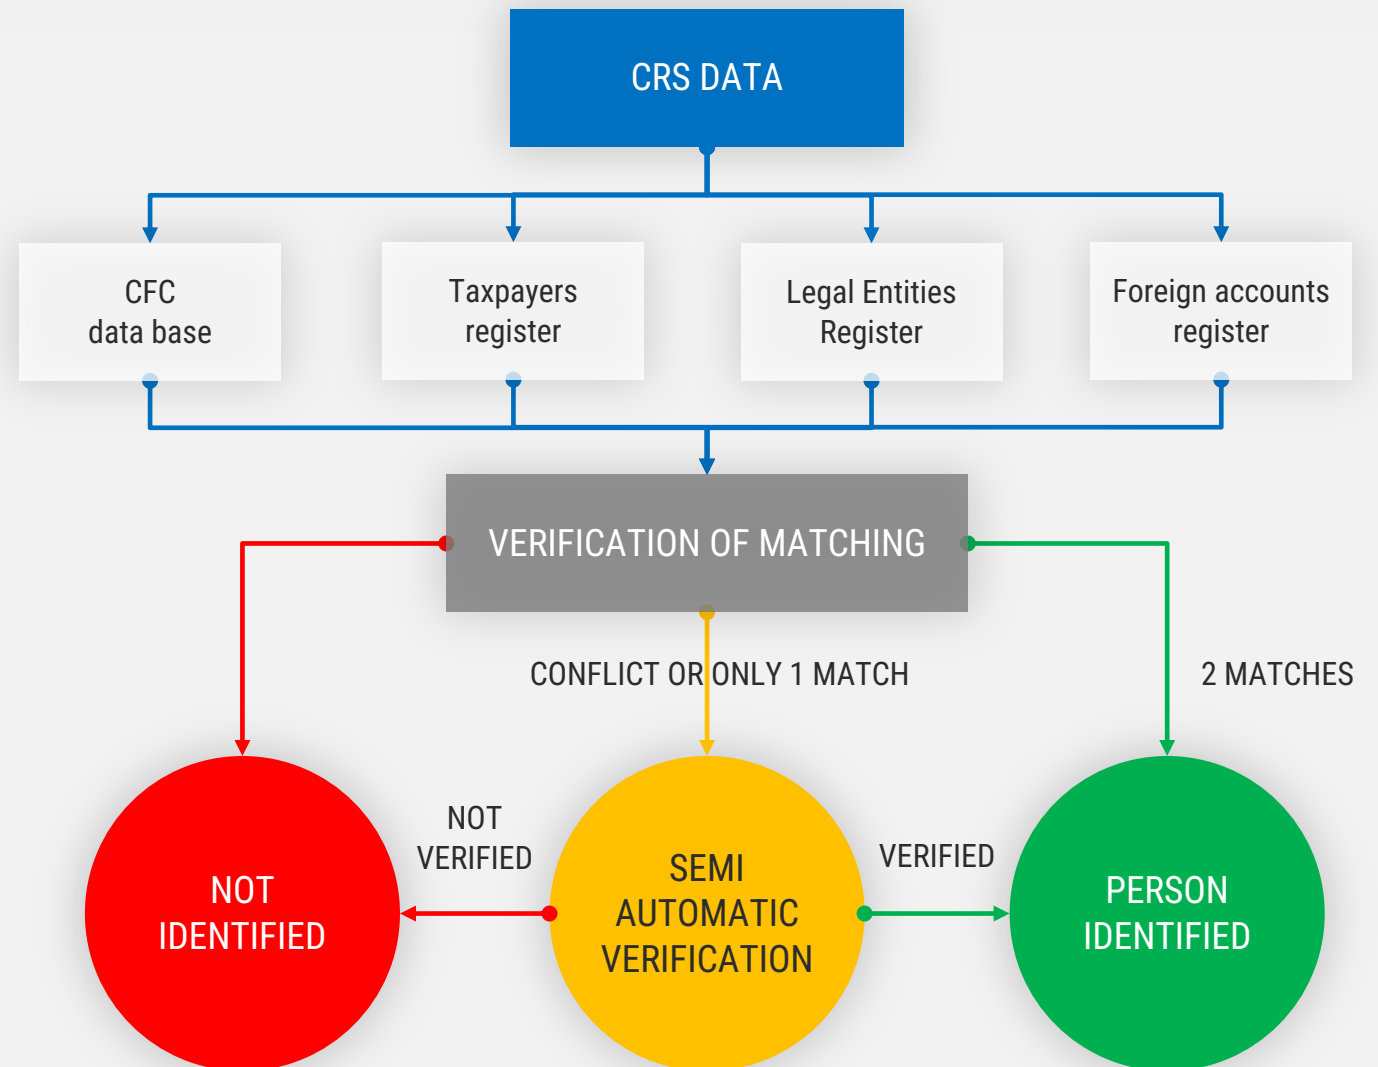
CRS DATA

CFC data base

Taxpayers register

Legal Entities Register

Foreign accounts register

VERIFICATION OF MATCHING

CONFLICT OR ONLY 1 MATCH

2 MATCHES

NOT IDENTIFIED

NOT VERIFIED

SEMI AUTOMATIC VERIFICATION

VERIFIED

PERSON IDENTIFIED